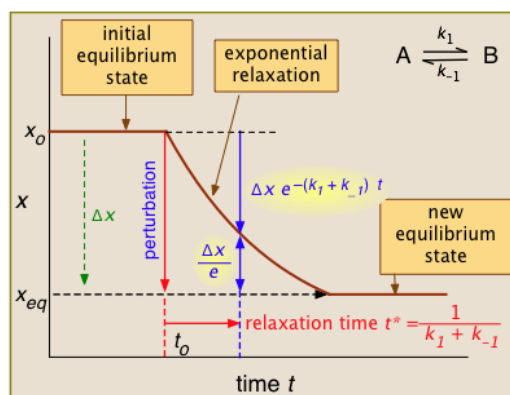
initial equilibrium state

exponential relaxation

A $\underset{k_{-1}}{\overset{k_1}{\rightleftharpoons}}$ B

$x_o$

$x$

$\Delta x$

perturbation

$\Delta x\, e^{-(k_1 + k_{-1})\, t}$

$\frac{\Delta x}{e}$

new equilibrium state

$x_{eq}$

$t_o$

relaxation time $t^* = \frac{1}{k_1 + k_{-1}}$

time $t$